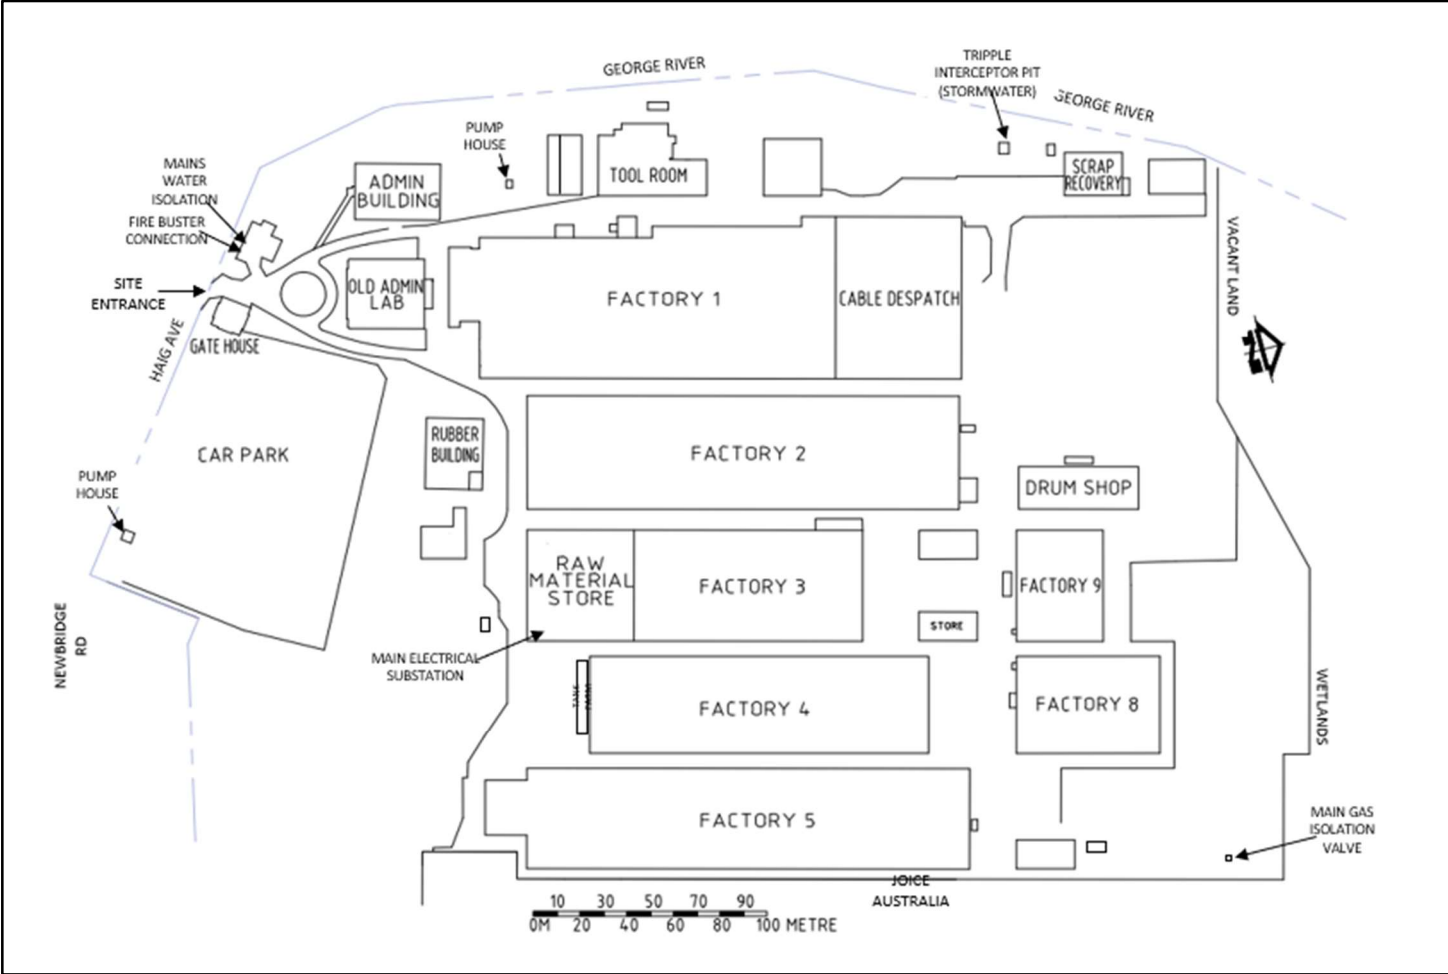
GEORGE RIVER

TRIPPLE INTERCEPTOR PIT (STORMWATER)

GEORGE RIVER

PUMP HOUSE

MAINS WATER ISOLATION

FIRE BUSTER CONNECTION

SITE ENTRANCE

ADMIN BUILDING

TOOL ROOM

SCRAP RECOVERY

VACANT LAND

OLD ADMIN LAB

FACTORY 1

CABLE DESPATCH

HAIG AVE

GATE HOUSE

CAR PARK

RUBBER BUILDING

FACTORY 2

DRUM SHOP

PUMP HOUSE

RAW MATERIAL STORE

FACTORY 3

FACTORY 9

STORE

NEWBRIDGE RD

MAIN ELECTRICAL SUBSTATION

TANK

FACTORY 4

FACTORY 8

WETLANDS

FACTORY 5

MAIN GAS ISOLATION VALVE

JOICE AUSTRALIA

10 30 50 70 90

0M 20 40 60 80 100 METRE